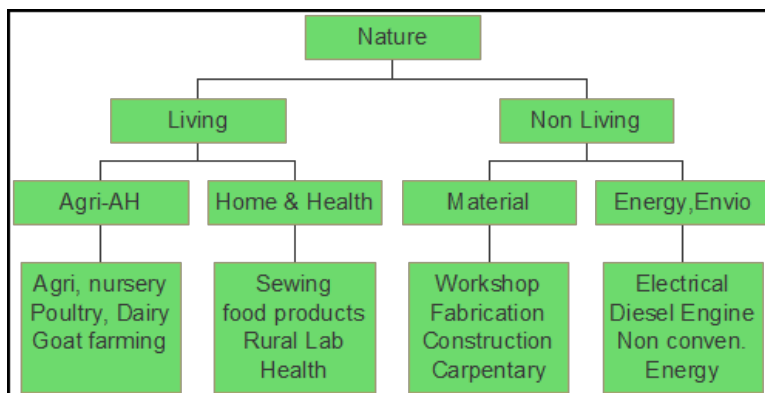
Nature

Living

Non Living

Agri-AH

Home & Health

Material

Energy,Envio

Agri, nursery
Poultry, Dairy
Goat farming

Sewing
food products
Rural Lab
Health

Workshop
Fabrication
Construction
Carpentary

Electrical
Diesel Engine
Non conven.
Energy